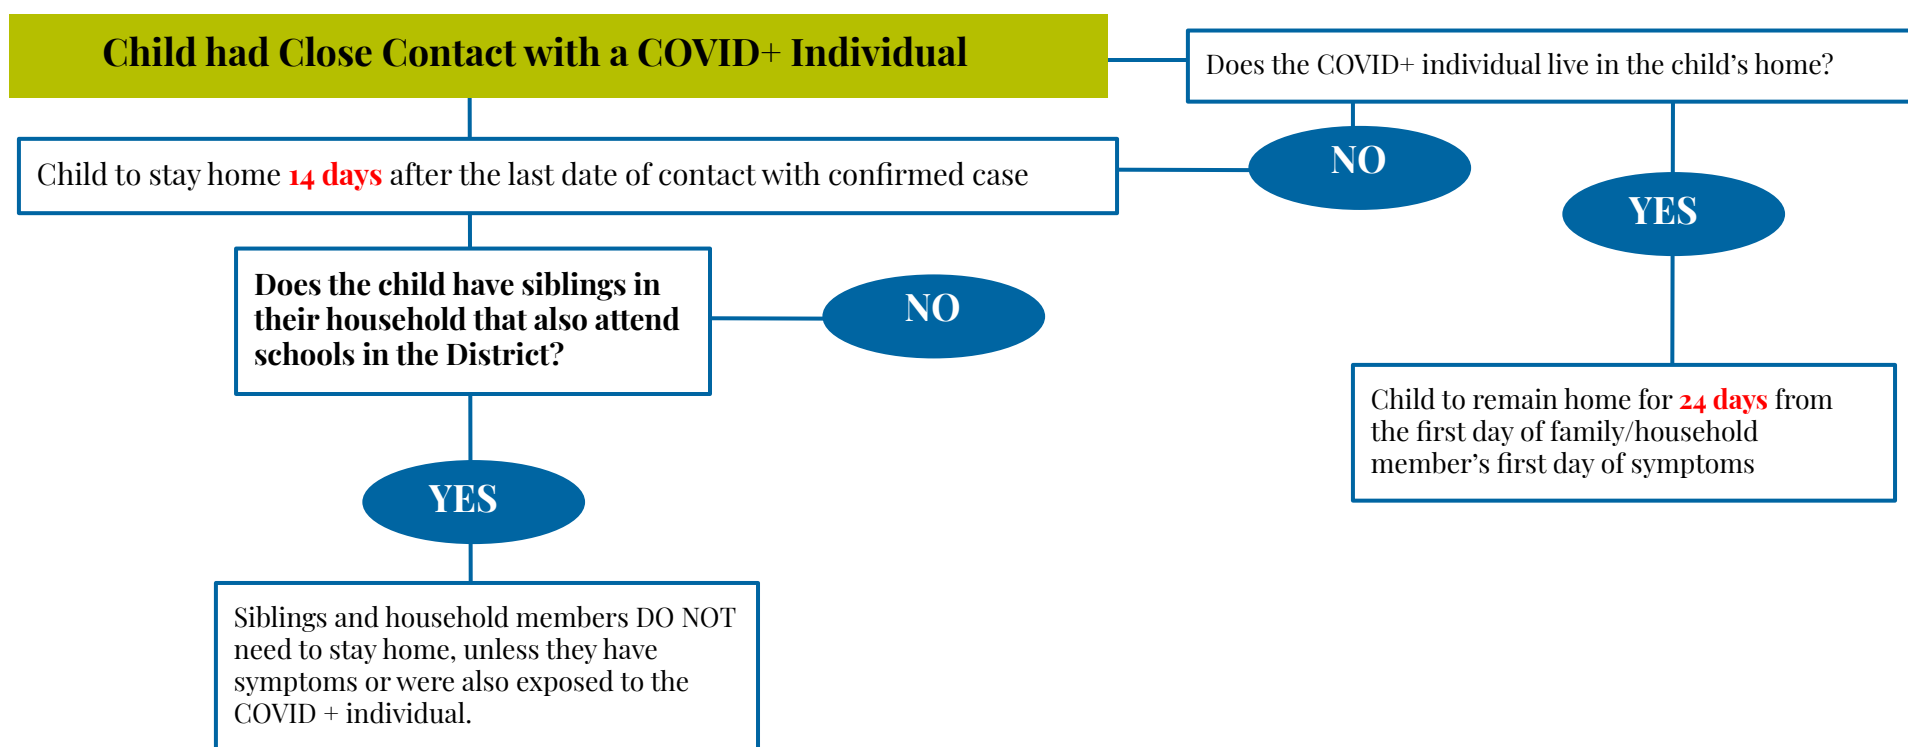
Child had Close Contact with a COVID+ Individual

Does the COVID+ individual live in the child's home?

Child to stay home 14 days after the last date of contact with confirmed case

NO

YES

Does the child have siblings in their household that also attend schools in the District?

NO

Child to remain home for 24 days from the first day of family/household member's first day of symptoms

YES

Siblings and household members DO NOT need to stay home, unless they have symptoms or were also exposed to the COVID + individual.